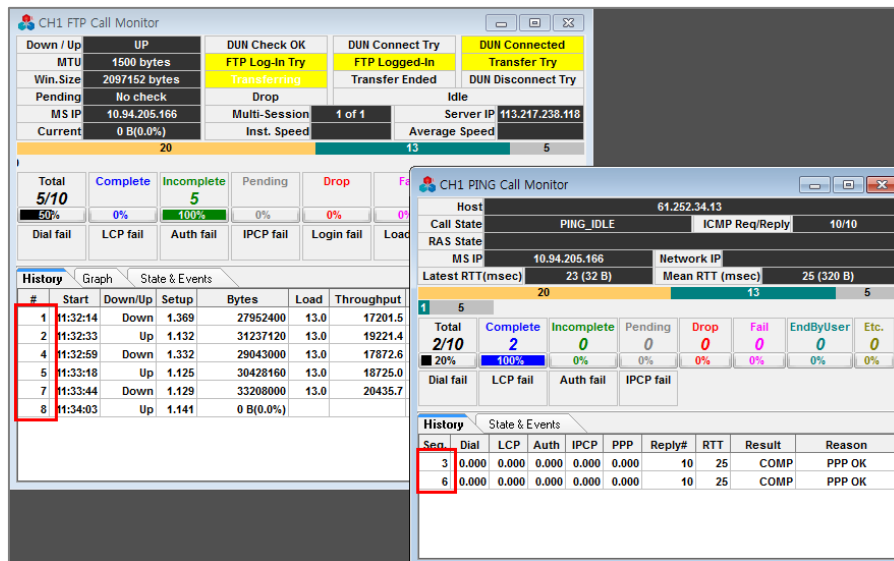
CH1 FTP Call Monitor

| Down / Up | UP | DUN Check OK | DUN Connect Try | DUN Connected |
|---|---|---|---|---|
| MTU | 1500 bytes | FTP Log-In Try | FTP Logged-In | Transfer Try |
| Win.Size | 2097152 bytes | Transferring | Transfer Ended | DUN Disconnect Try |
| Pending | No check | Drop | Idle | |
| MS IP | 10.94.205.166 | Multi-Session 1 of 1 | Server IP | 113.217.238.118 |
| Current | 0 B(0.0%) | Inst. Speed | Average Speed | |

20 13 5

| Total | Complete | Incomplete | Pending | Drop | Fa |
|---|---|---|---|---|---|
| 5/10 | | 5 | | | |
| 50% | 0% | 100% | 0% | 0% | |

Dial fail LCP fail Auth fail IPCP fail Login fail Loa

History Graph State & Events

| # | Start | Down/Up | Setup | Bytes | Load | Throughput |
|---|---|---|---|---|---|---|
| 1 | 11:32:14 | Down | 1.369 | 27952400 | 13.0 | 17201.5 |
| 2 | 11:32:33 | Up | 1.132 | 31237120 | 13.0 | 19221.4 |
| 4 | 11:32:59 | Down | 1.332 | 29043000 | 13.0 | 17872.6 |
| 5 | 11:33:18 | Up | 1.125 | 30428160 | 13.0 | 18725.0 |
| 7 | 11:33:44 | Down | 1.129 | 33208000 | 13.0 | 20435.7 |
| 8 | 11:34:03 | Up | 1.141 | 0 B(0.0%) | | |

CH1 PING Call Monitor

| Host | 61.252.34.13 | | |
|---|---|---|---|
| Call State | PING_IDLE | ICMP Req/Reply | 10/10 |
| RAS State | | | |
| MS IP | 10.94.205.166 | Network IP | |
| Latest RTT(msec) | 23 (32 B) | Mean RTT (msec) | 25 (320 B) |

20 13 5
1 5

| Total | Complete | Incomplete | Pending | Drop | Fail | EndByUser | Etc. |
|---|---|---|---|---|---|---|---|
| 2/10 | 2 | 0 | 0 | 0 | 0 | 0 | 0 |
| 20% | 100% | 0% | 0% | 0% | 0% | 0% | 0% |

Dial fail LCP fail Auth fail IPCP fail

History State & Events

| Seq. | Dial | LCP | Auth | IPCP | PPP | Reply# | RTT | Result | Reason |
|---|---|---|---|---|---|---|---|---|---|
| 3 | 0.000 | 0.000 | 0.000 | 0.000 | 0.000 | 10 | 25 | COMP | PPP OK |
| 6 | 0.000 | 0.000 | 0.000 | 0.000 | 0.000 | 10 | 25 | COMP | PPP OK |